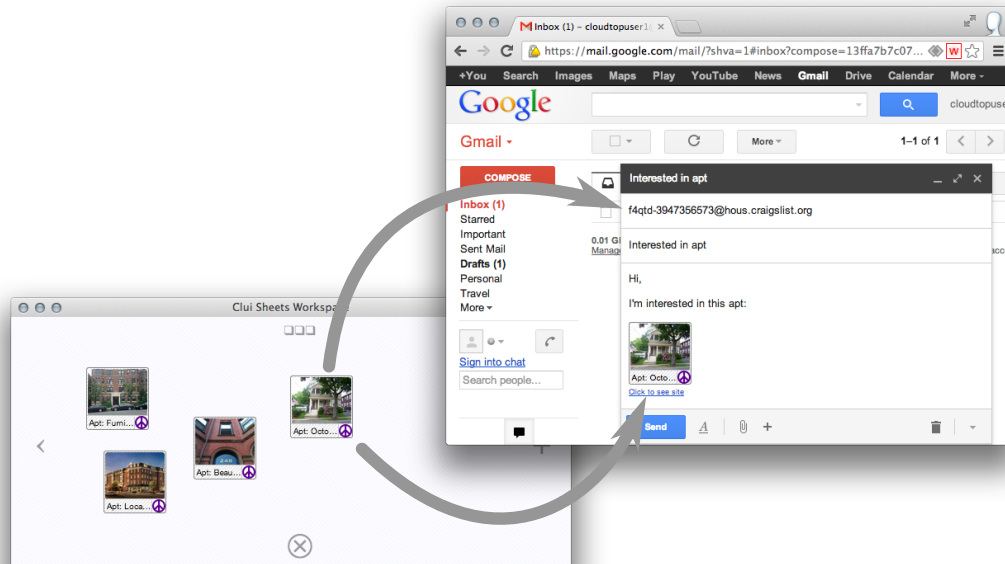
Inbox (1) – cloudtopuser1

https://mail.google.com/mail/?shva=1#inbox?compose=13ffa7b7c07...

+You Search Images Maps Play YouTube News Gmail Drive Calendar More

Google

cloudtopuse

Gmail

More

1–1 of 1

COMPOSE

Inbox (1)
Starred
Important
Sent Mail
Drafts (1)
Personal
Travel
More

Sign into chat

Search people...

0.01 G
Manag

Interested in apt

f4qtd-3947356573@hous.craigslist.org

Interested in apt

Hi,

I'm interested in this apt:

Apt: Octo...

Click to see site

Send

Clui Sheets Workspace

Apt: Furni...

Apt: Beau...

Apt: Octo...

Apt: Loca...